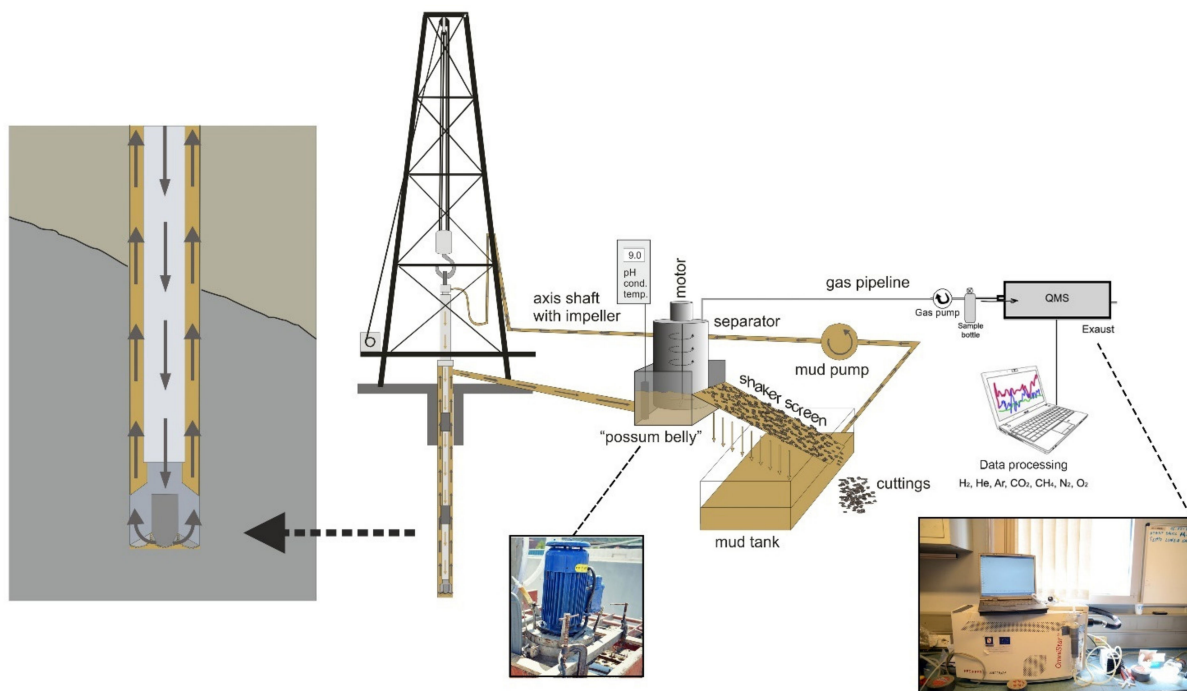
9.0
pH
cond.
temp.

motor

axis shaft
with impeller

separator

gas pipeline

Gas pump

Sample bottle

QMS

Exaust

mud pump

shaker screen

"possum belly"

Data processing
$H_2$, He, Ar, $CO_2$, $CH_4$, $N_2$, $O_2$

cuttings

mud tank